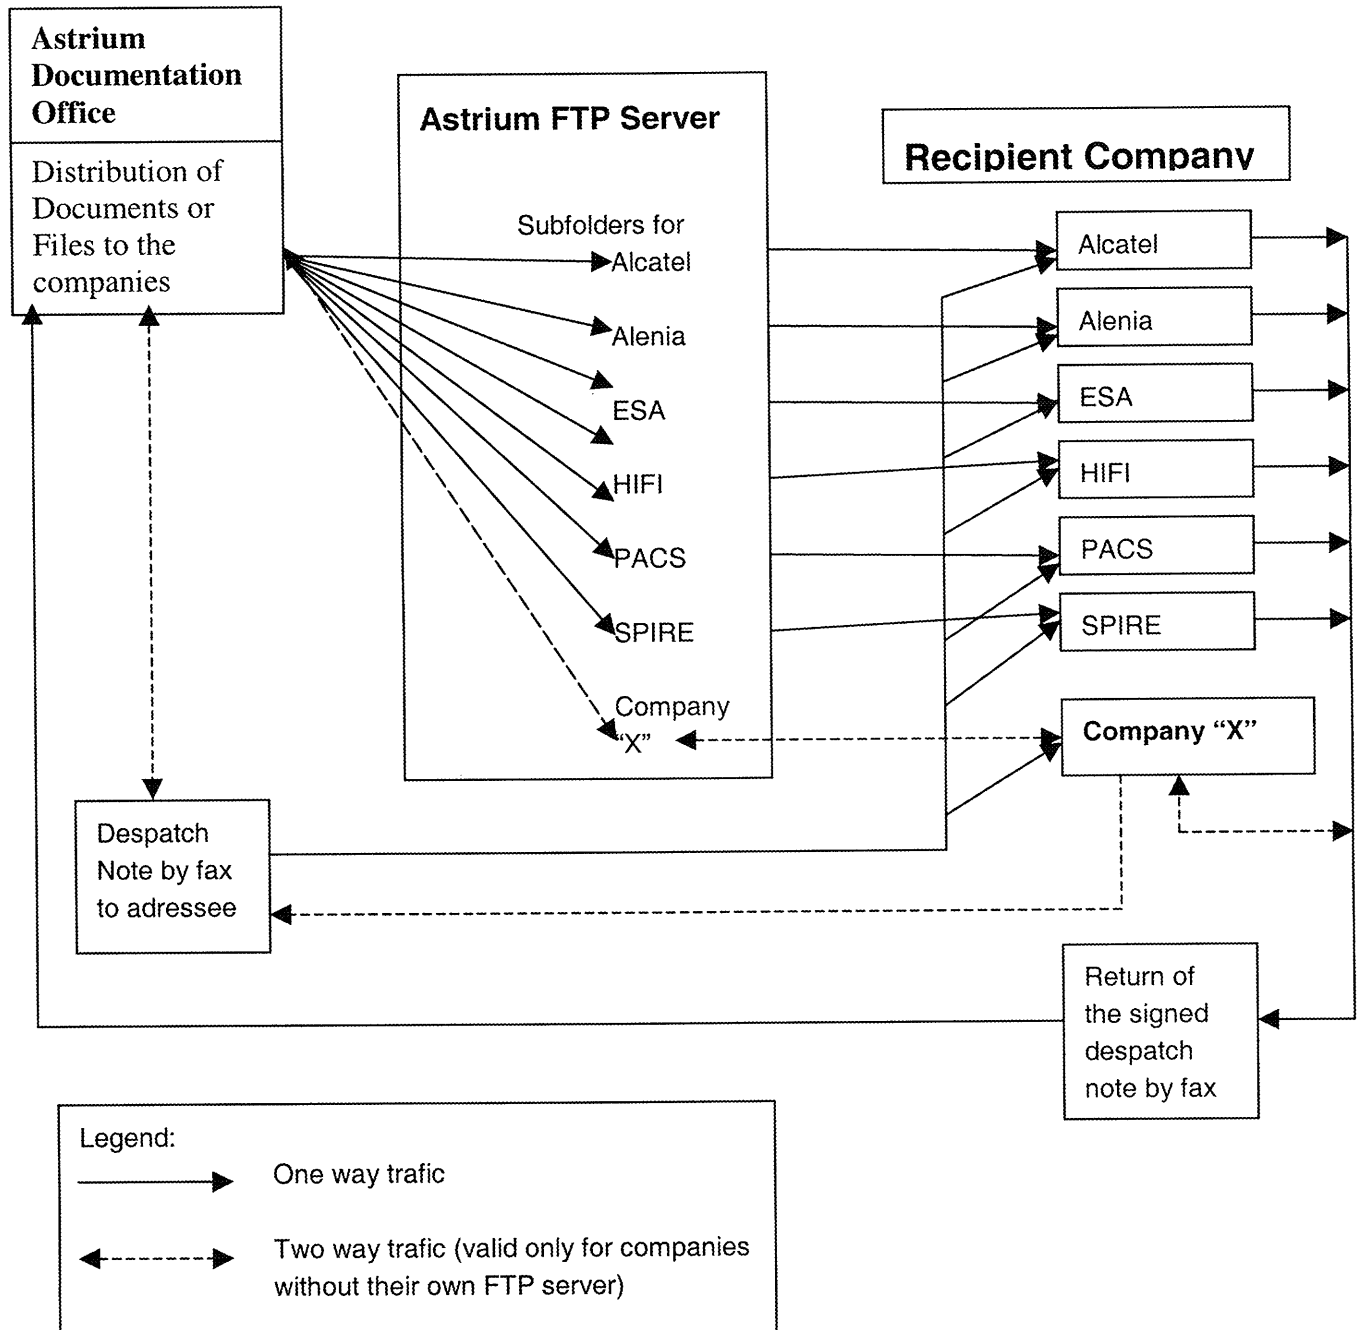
Astrium Documentation Office

Distribution of Documents or Files to the companies

Astrium FTP Server

Subfolders for
Alcatel
Alenia
ESA
HIFI
PACS
SPIRE
Company "X"

Recipient Company

Alcatel
Alenia
ESA
HIFI
PACS
SPIRE
Company "X"

Despatch Note by fax to adressee

Return of the signed despatch note by fax

Legend:
One way trafic
Two way trafic (valid only for companies without their own FTP server)